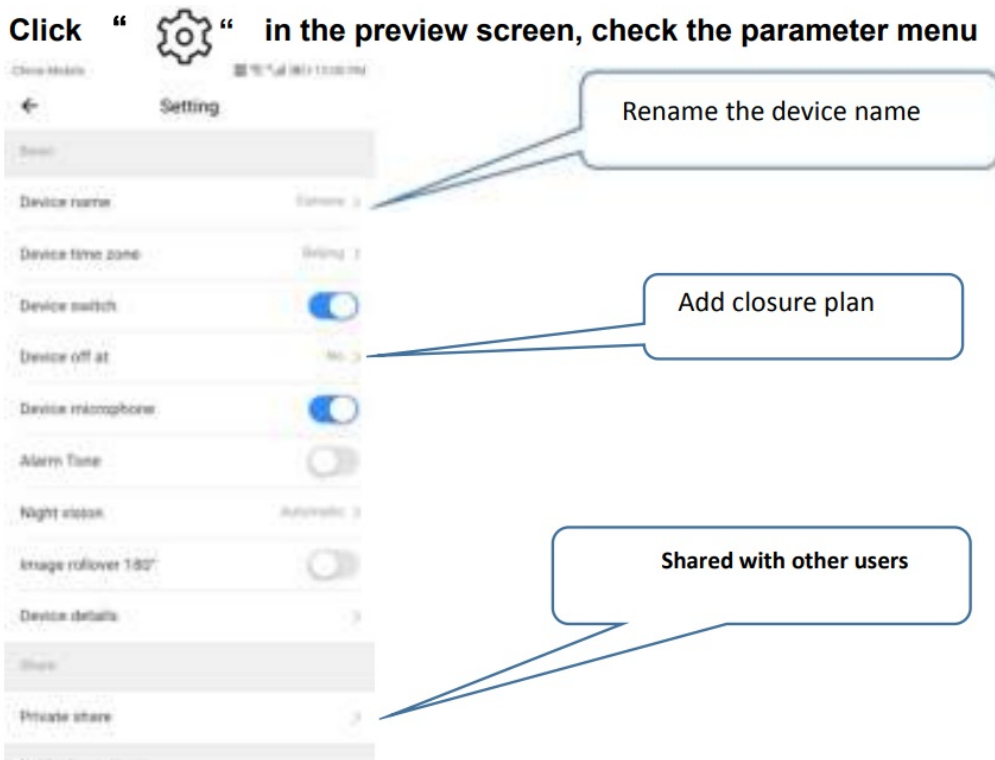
Click " " in the preview screen, check the parameter menu

China Mobile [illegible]

Setting

Basic

Device name Camera >

Device time zone Beijing >

Device switch

Device off at No >

Device microphone

Alarm Tone

Night vision Automatic >

Image rollover 180°

Device details >

Share

Private share >

Rename the device name

Add closure plan

Shared with other users